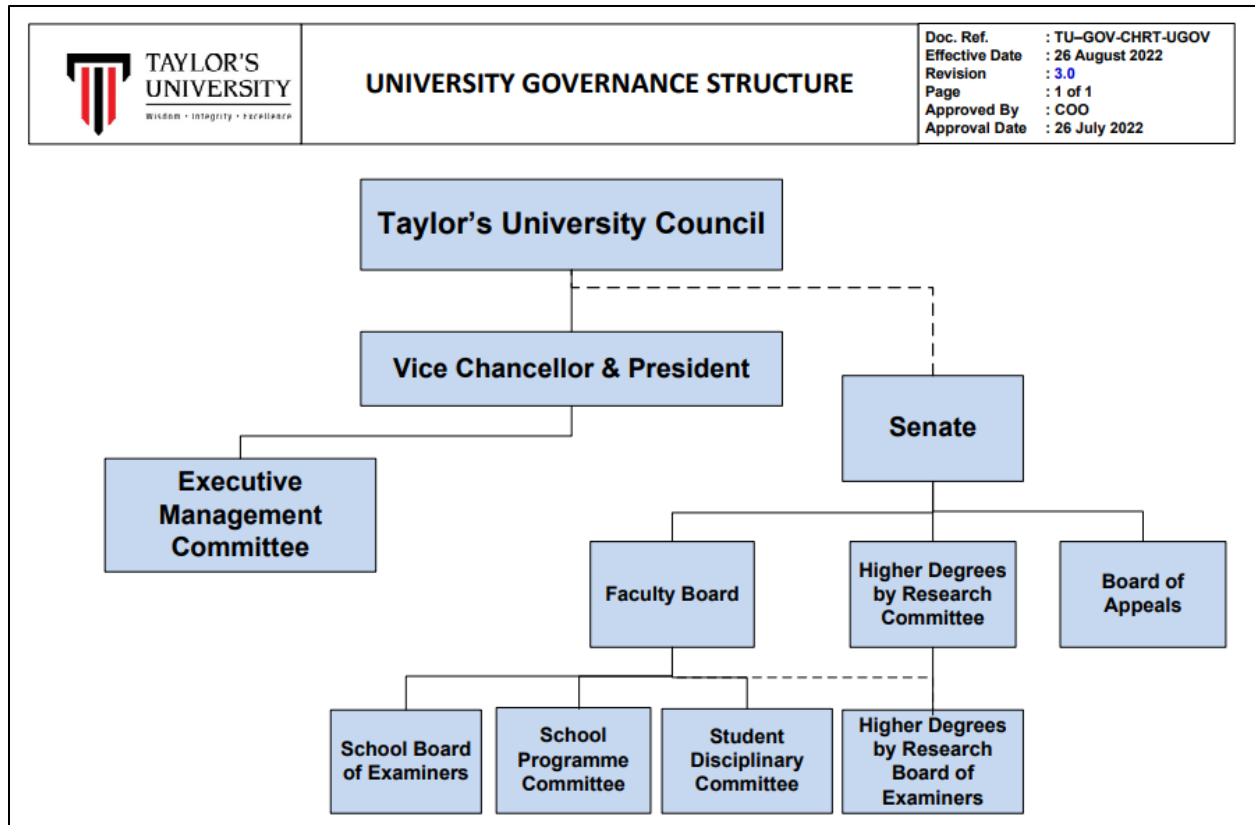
TAYLOR'S UNIVERSITY
Wisdom • Integrity • Excellence

UNIVERSITY GOVERNANCE STRUCTURE

| Doc. Ref. | : TU–GOV-CHRT-UGOV |
|---|---|
| Effective Date | : 26 August 2022 |
| Revision | : 3.0 |
| Page | : 1 of 1 |
| Approved By | : COO |
| Approval Date | : 26 July 2022 |

Taylor's University Council

Vice Chancellor & President

Senate

Executive Management Committee

Faculty Board

Higher Degrees by Research Committee

Board of Appeals

School Board of Examiners

School Programme Committee

Student Disciplinary Committee

Higher Degrees by Research Board of Examiners